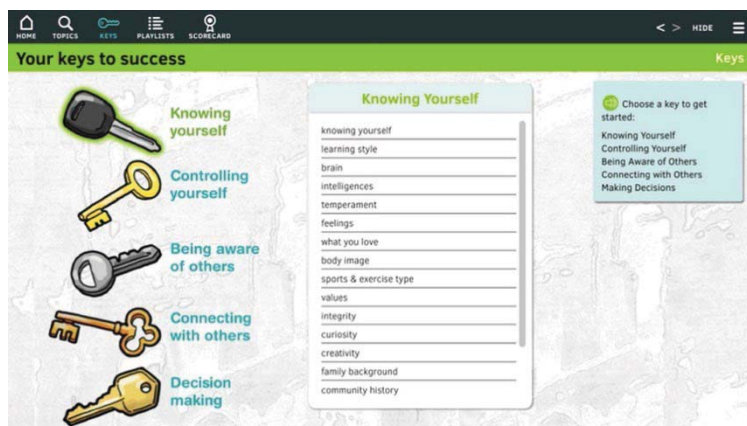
HOME TOPICS KEYS PLAYLISTS SCORECARD

< > HIDE

Your keys to success

Keys

Knowing yourself

Controlling yourself

Being aware of others

Connecting with others

Decision making

Knowing Yourself

knowing yourself
learning style
brain
intelligences
temperament
feelings
what you love
body image
sports & exercise type
values
integrity
curiosity
creativity
family background
community history

Choose a key to get started:
Knowing Yourself
Controlling Yourself
Being Aware of Others
Connecting with Others
Making Decisions